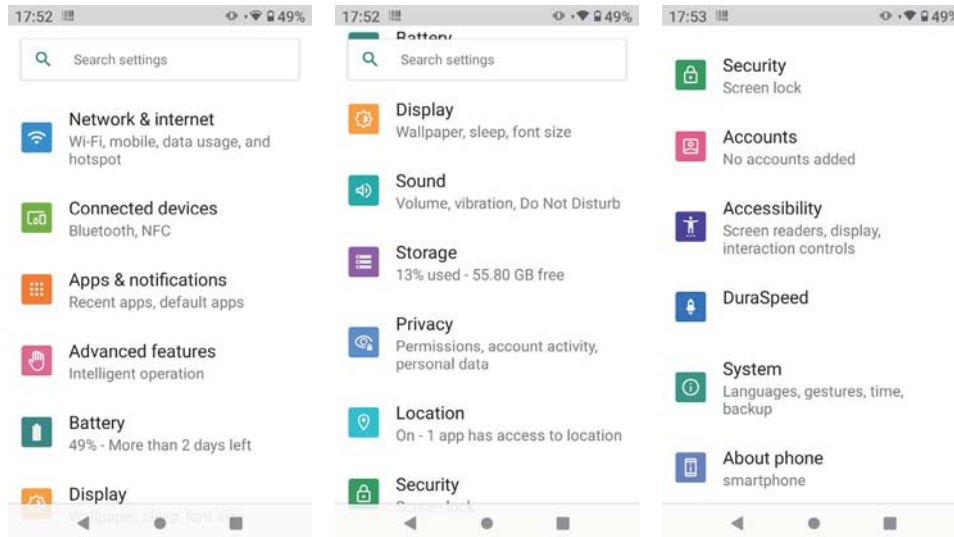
17:52 49%

Search settings

Network & internet
Wi-Fi, mobile, data usage, and hotspot

Connected devices
Bluetooth, NFC

Apps & notifications
Recent apps, default apps

Advanced features
Intelligent operation

Battery
49% - More than 2 days left

Display
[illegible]

17:52 49%

Battery

Search settings

Display
Wallpaper, sleep, font size

Sound
Volume, vibration, Do Not Disturb

Storage
13% used - 55.80 GB free

Privacy
Permissions, account activity, personal data

Location
On - 1 app has access to location

Security
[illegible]

17:53 49

Security
Screen lock

Accounts
No accounts added

Accessibility
Screen readers, display, interaction controls

DuraSpeed

System
Languages, gestures, time, backup

About phone
smartphone